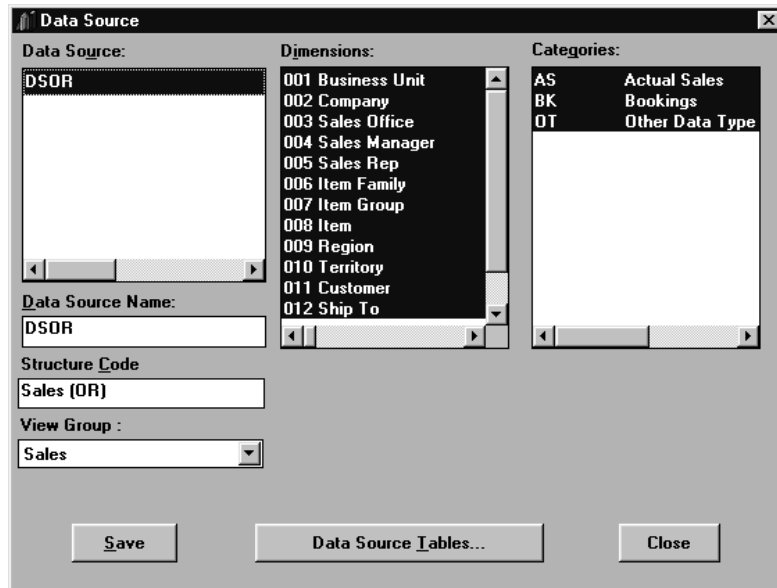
Data Source

Data Source:

DSOR

Data Source Name:

DSOR

Structure Code

Sales (OR)

View Group :

Sales

Dimensions:

001 Business Unit
002 Company
003 Sales Office
004 Sales Manager
005 Sales Rep
006 Item Family
007 Item Group
008 Item
009 Region
010 Territory
011 Customer
012 Ship To

Categories:

| AS | Actual Sales |
|---|---|
| BK | Bookings |
| OT | Other Data Type |

Save

Data Source Tables...

Close